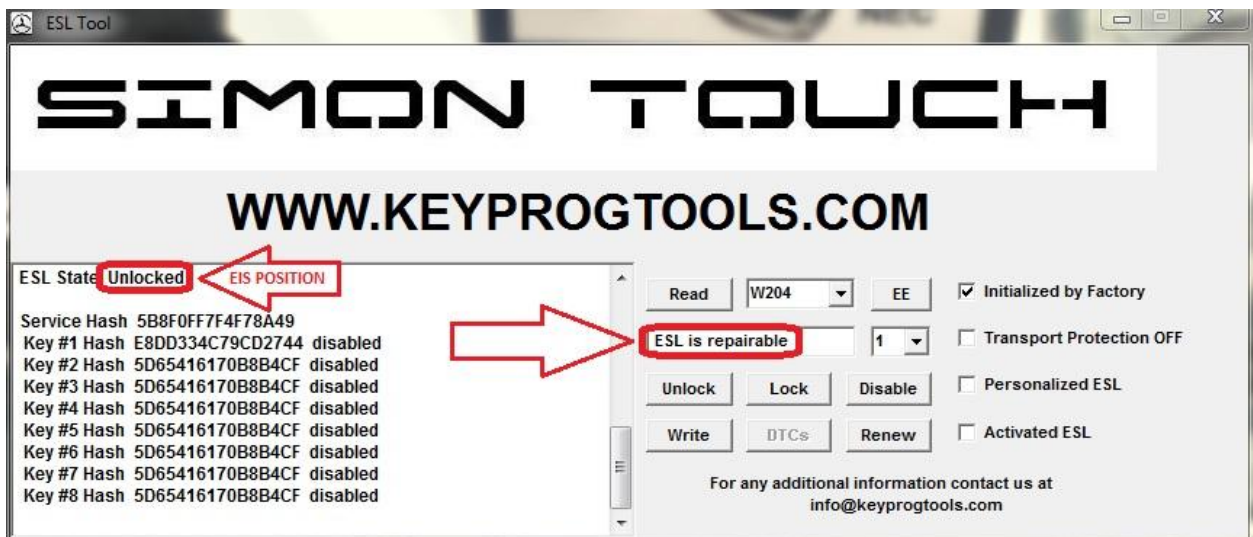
ESL Tool

SIMON TOUCH

WWW.KEYPROGTOOLS.COM

ESL State Unlocked EIS POSITION

Service Hash 5B8F0FF7F4F78A49
Key #1 Hash E8DD334C79CD2744 disabled
Key #2 Hash 5D65416170B8B4CF disabled
Key #3 Hash 5D65416170B8B4CF disabled
Key #4 Hash 5D65416170B8B4CF disabled
Key #5 Hash 5D65416170B8B4CF disabled
Key #6 Hash 5D65416170B8B4CF disabled
Key #7 Hash 5D65416170B8B4CF disabled
Key #8 Hash 5D65416170B8B4CF disabled

Read W204 EE
ESL is repairable 1
Unlock Lock Disable
Write DTCs Renew

Initialized by Factory
Transport Protection OFF
Personalized ESL
Activated ESL

For any additional information contact us at info@keyprogtools.com